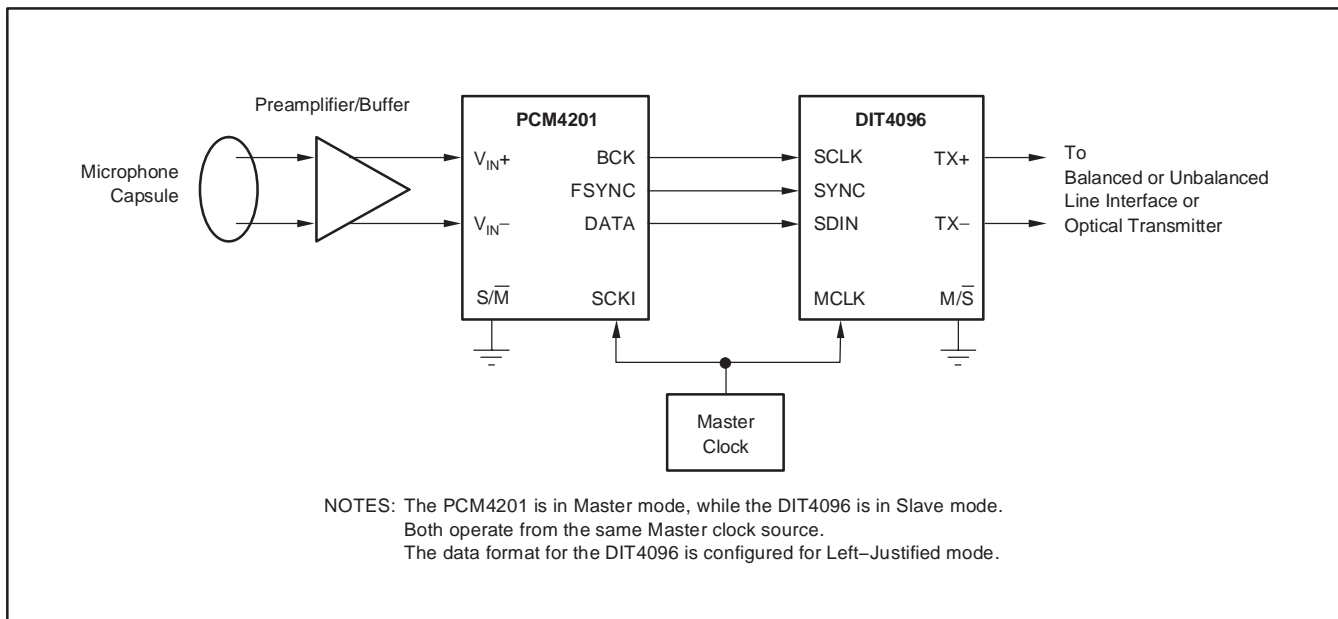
Preamplifier/Buffer

Microphone Capsule

PCM4201

$V_{IN}+$

$V_{IN}-$

BCK

FSYNC

DATA

$S/\overline{M}$

SCKI

DIT4096

SCLK

SYNC

SDIN

MCLK

TX+

TX−

$M/\overline{S}$

To Balanced or Unbalanced Line Interface or Optical Transmitter

Master Clock

NOTES: The PCM4201 is in Master mode, while the DIT4096 is in Slave mode.
Both operate from the same Master clock source.
The data format for the DIT4096 is configured for Left−Justified mode.